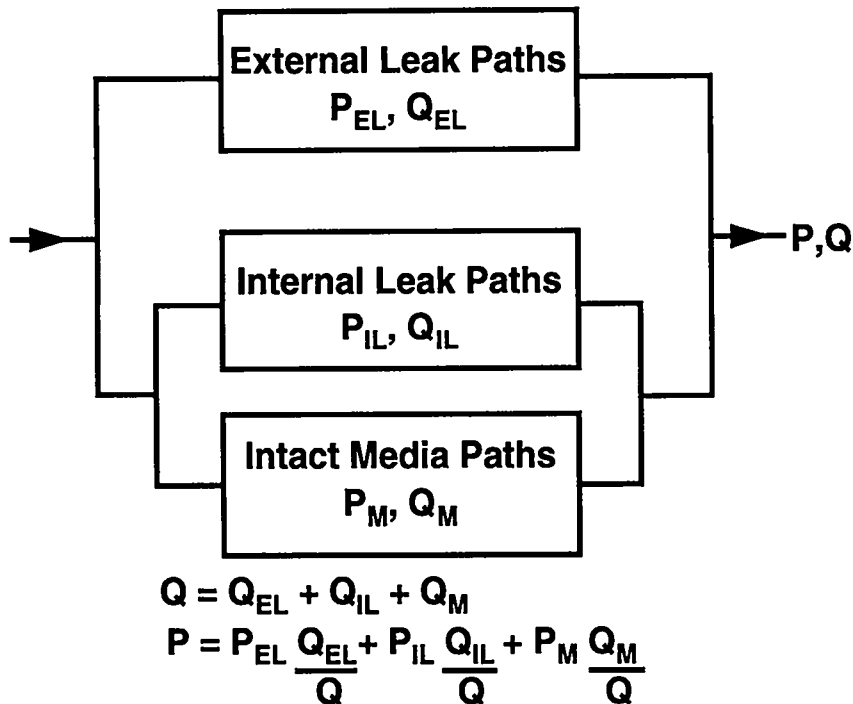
External Leak Paths
$P_{EL}$, $Q_{EL}$

Internal Leak Paths
$P_{IL}$, $Q_{IL}$

Intact Media Paths
$P_M$, $Q_M$

P,Q

$Q = Q_{EL} + Q_{IL} + Q_M$
$P = P_{EL} \frac{Q_{EL}}{Q} + P_{IL} \frac{Q_{IL}}{Q} + P_M \frac{Q_M}{Q}$